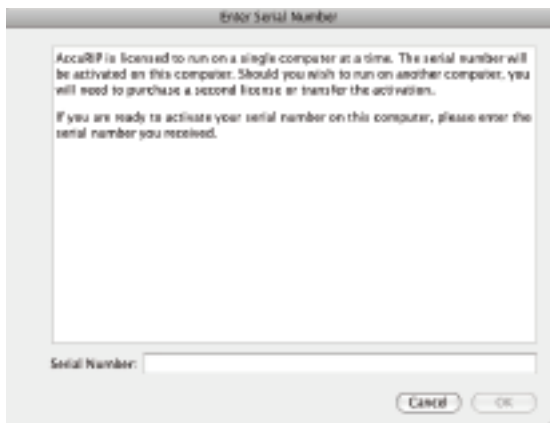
Enter Serial Number

AccuRIP is licensed to run on a single computer at a time. The serial number will be activated on this computer. Should you wish to run on another computer, you will need to purchase a second license or transfer the activation.

If you are ready to activate your serial number on this computer, please enter the serial number you received.

Serial Number:

Cancel

OK